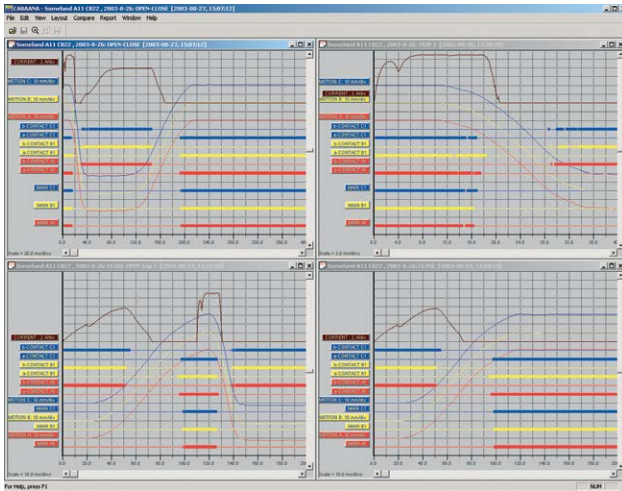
CABAANA - Someland A11 CB22 , 2003-8-26: OPEN-CLOSE [2003-08-27, 15:07:12]
File Edit View Layout Compare Report Window Help

Someland A11 CB22 , 2003-8-26: OPEN-CLOSE [2003-08-27, 15:07:12]
CURRENT 2 A/div
MOTION C 10 mm/div
MOTION B 10 mm/div
MOTION A 10 mm/div
a-CONTACT C1
b-CONTACT C1
a-CONTACT B1
b-CONTACT B1
a-CONTACT A1
b-CONTACT A1
MAIN C1
MAIN B1
MAIN A1
Scale = 20.0 ms/div
0.0 40.0 80.0 120.0 160.0 200.0 240.0 280.0 320.0 360.0

Someland A11 CB22 , 2003-8-26: TRIP 1 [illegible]
CURRENT 2 A/div
MOTION C 10 mm/div
MOTION B 10 mm/div
Scale = 2.0 ms/div
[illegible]

Someland A11 CB22 , 2003-8-26: CLOSE-OPEN Trip 1 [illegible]
CURRENT 2 A/div
a-CONTACT C1
b-CONTACT C1
a-CONTACT B1
b-CONTACT B1
a-CONTACT A1
b-CONTACT A1
MOTION C 10 mm/div
MAIN C1
MOTION B 10 mm/div
MAIN B1
MOTION A 10 mm/div
MAIN A1
Scale = 10.0 ms/div

Someland A11 CB22 , 2003-8-26: CLOSE [2003-08-27, 15:07:12]
CURRENT 2 A/div
a-CONTACT C1
b-CONTACT C1
a-CONTACT B1
b-CONTACT B1
a-CONTACT A1
b-CONTACT A1
MOTION C 10 mm/div
MAIN C1
MOTION B 10 mm/div
MAIN B1
MOTION A 10 mm/div
MAIN A1
Scale = 10.0 ms/div

For Help, press F1
NUM